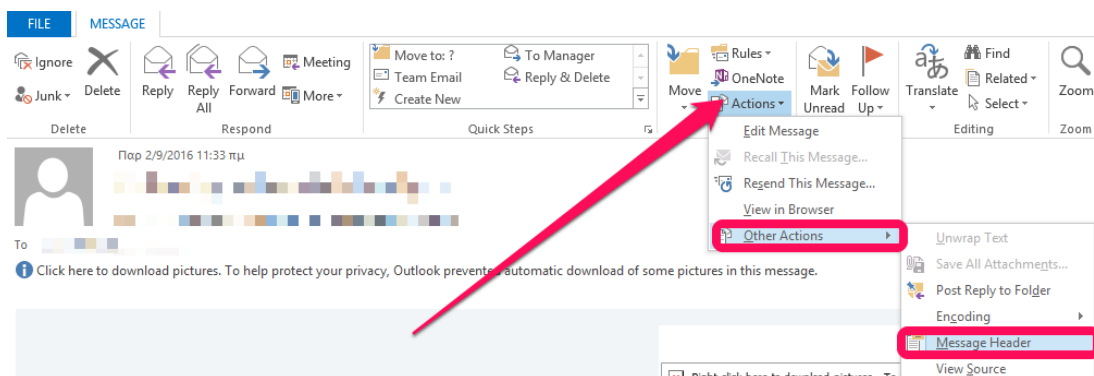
FILE MESSAGE

Ignore
Junk
Delete
Delete

Reply
Reply All
Forward
Meeting
More
Respond

Move to: ?
Team Email
Create New
To Manager
Reply & Delete
Quick Steps

Move
Rules
OneNote
Actions

Mark Unread
Follow Up

Translate
Find
Related
Select
Editing

Zoom
Zoom

Παρ 2/9/2016 11:33 πμ

To

Click here to download pictures. To help protect your privacy, Outlook prevented automatic download of some pictures in this message.

Edit Message
Recall This Message...
Resend This Message...
View in Browser
Other Actions

Unwrap Text
Save All Attachments...
Post Reply to Folder
Encoding
Message Header
View Source

Right-click here to download pictures. To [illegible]